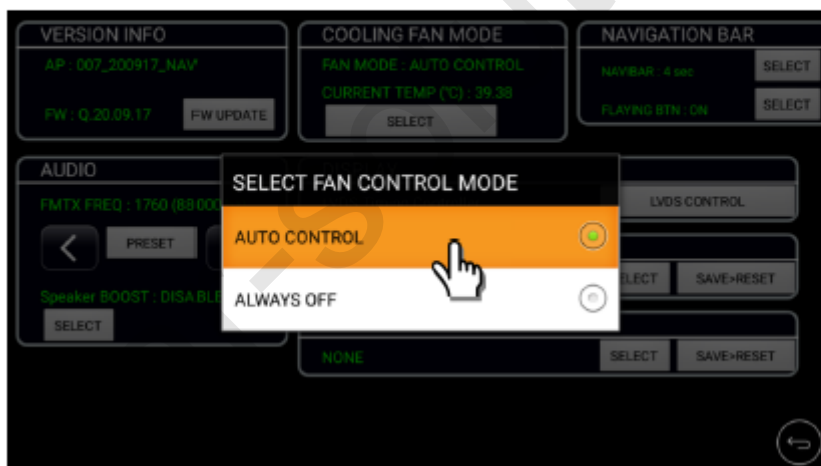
VERSION INFO

AP : 007_200917_NAV

FW : Q.20.09.17

FW UPDATE

COOLING FAN MODE

FAN MODE : AUTO CONTROL

CURRENT TEMP (°C) : 39.38

SELECT

NAVIGATION BAR

NAVIBAR : 4 sec

SELECT

PLAYING BTN : ON

SELECT

AUDIO

FMTX FREQ : 1760 (88.000

PRESET

Speaker BOOST : DISABLE

SELECT

SELECT FAN CONTROL MODE

AUTO CONTROL

ALWAYS OFF

LVDS CONTROL

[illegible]LECT

SAVE>RESET

NONE

SELECT

SAVE>RESET